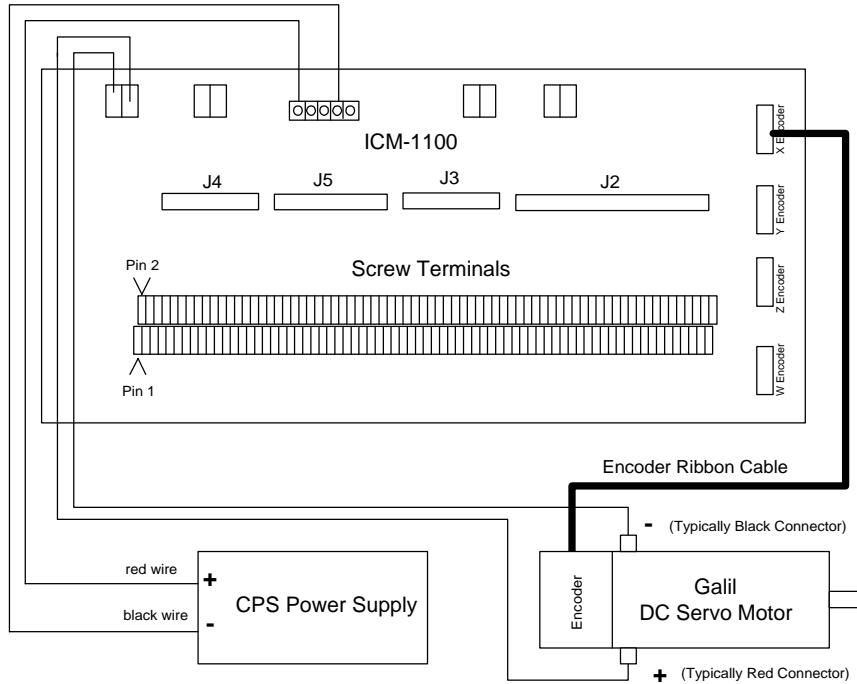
ICM-1100

X Encoder

J4

J5

J3

J2

Y Encoder

Pin 2

Screw Terminals

Z Encoder

Pin 1

W Encoder

Encoder Ribbon Cable

- (Typically Black Connector)

red wire

+

CPS Power Supply

black wire

-

Encoder

Galil
DC Servo Motor

+ (Typically Red Connector)